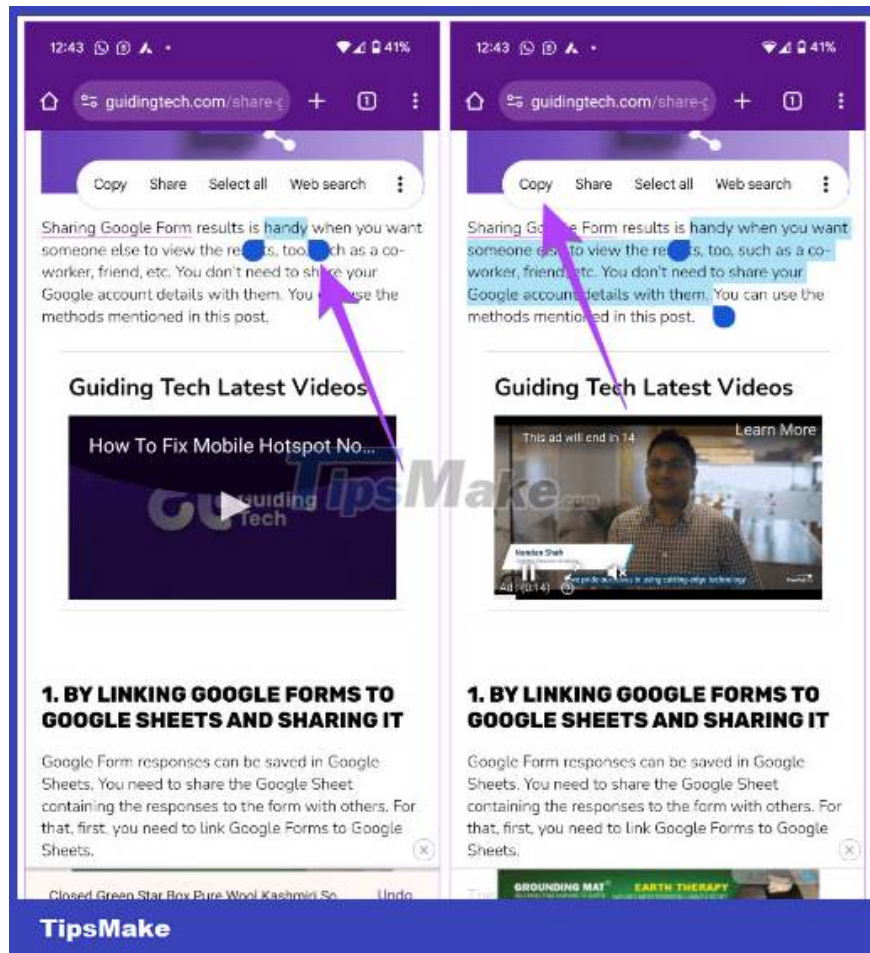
12:43 41%

guidingtech.com/share-

Copy Share Select all Web search

Sharing Google Form results is handy when you want someone else to view the re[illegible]ts, too, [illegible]ch as a co-worker, friend, etc. You don't need to share your Google account details with them. You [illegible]se the methods mentioned in this post.

Guiding Tech Latest Videos

How To Fix Mobile Hotspot No...

Guiding Tech

1. BY LINKING GOOGLE FORMS TO GOOGLE SHEETS AND SHARING IT

Google Form responses can be saved in Google Sheets. You need to share the Google Sheet containing the responses to the form with others. For that, first, you need to link Google Forms to Google Sheets.

Closed Green Star Box Pure Wool Kashmiri So... Undo

12:43 41%

guidingtech.com/share-

Copy Share Select all Web search

Sharing Go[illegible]e Form results is handy when you want someone e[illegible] to view the re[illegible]ts, too, such as a co-worker, friend, etc. You don't need to share your Google account details with them. You can use the methods mentioned in this post.

Guiding Tech Latest Videos

This ad will end in 14

Learn More

Ad (0:14)

1. BY LINKING GOOGLE FORMS TO GOOGLE SHEETS AND SHARING IT

Google Form responses can be saved in Google Sheets. You need to share the Google Sheet containing the responses to the form with others. For that, first, you need to link Google Forms to Google Sheets.

GROUNDING MAT EARTH THERAPY

TipsMake

TipsMake